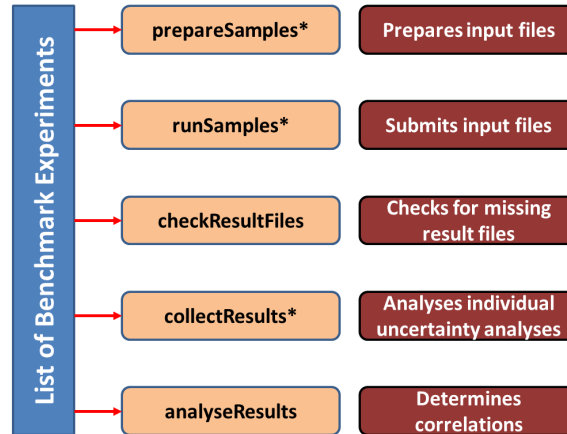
List of Benchmark Experiments

prepareSamples*

Prepares input files

runSamples*

Submits input files

checkResultFiles

Checks for missing result files

collectResults*

Analyses individual uncertainty analyses

analyseResults

Determines correlations